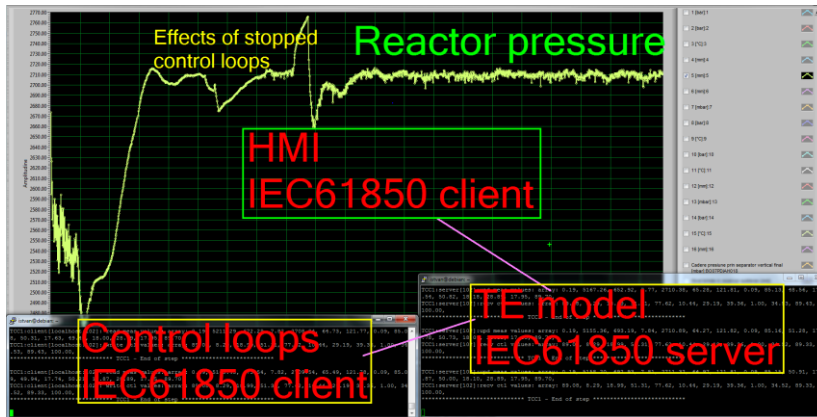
Effects of stopped control loops

Reactor pressure

HMI
IEC61850 client

Control loops
IEC61850 client

TE model
IEC61850 server

2770.00
2760.00
2750.00
2740.00
2730.00
2720.00
2710.00
2700.00
2690.00
2680.00
2670.00
2660.00
2650.00
2640.00
2630.00
2620.00
2610.00
2600.00
2590.00
2580.00
2570.00
2560.00
2550.00
2540.00
2530.00
2520.00
2510.00
2500.00
2490.00
2480.00

Amplitude

1 [kbar] 1
2 [kbar] 2
3 [°C] 3
4 [mW] 4
5 [mbar] 5
6 [mbar] 6
7 [mbar] 7
8 [mbar] 8
9 [°C] 9
10 [kbar] 10
11 [°C] 11
12 [mm] 12
13 [mbar] 13
14 [kbar] 14
15 [°C] 15
16 [mm] 16

TCC1::client[localhost:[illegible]
TCC1 - End of step
TCC1::server[102]::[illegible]
TCC1 - End of step